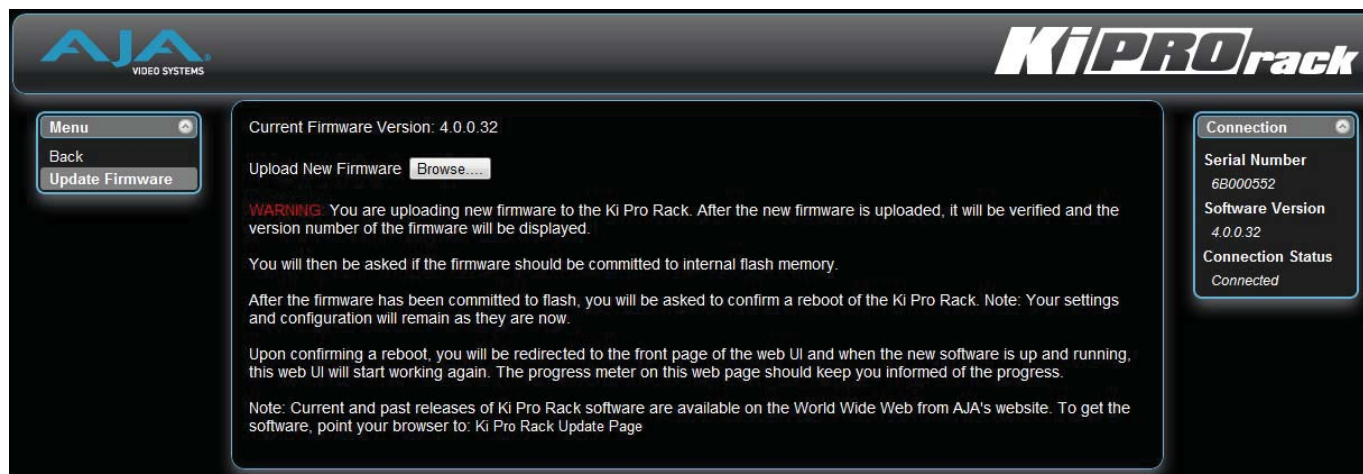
AJA VIDEO SYSTEMS

KiPRO rack

Menu
Back
Update Firmware

Current Firmware Version: 4.0.0.32

Upload New Firmware Browse....

WARNING: You are uploading new firmware to the Ki Pro Rack. After the new firmware is uploaded, it will be verified and the version number of the firmware will be displayed.

You will then be asked if the firmware should be committed to internal flash memory.

After the firmware has been committed to flash, you will be asked to confirm a reboot of the Ki Pro Rack. Note: Your settings and configuration will remain as they are now.

Upon confirming a reboot, you will be redirected to the front page of the web UI and when the new software is up and running, this web UI will start working again. The progress meter on this web page should keep you informed of the progress.

Note: Current and past releases of Ki Pro Rack software are available on the World Wide Web from AJA's website. To get the software, point your browser to: Ki Pro Rack Update Page

Connection
Serial Number
6B000552
Software Version
4.0.0.32
Connection Status
Connected